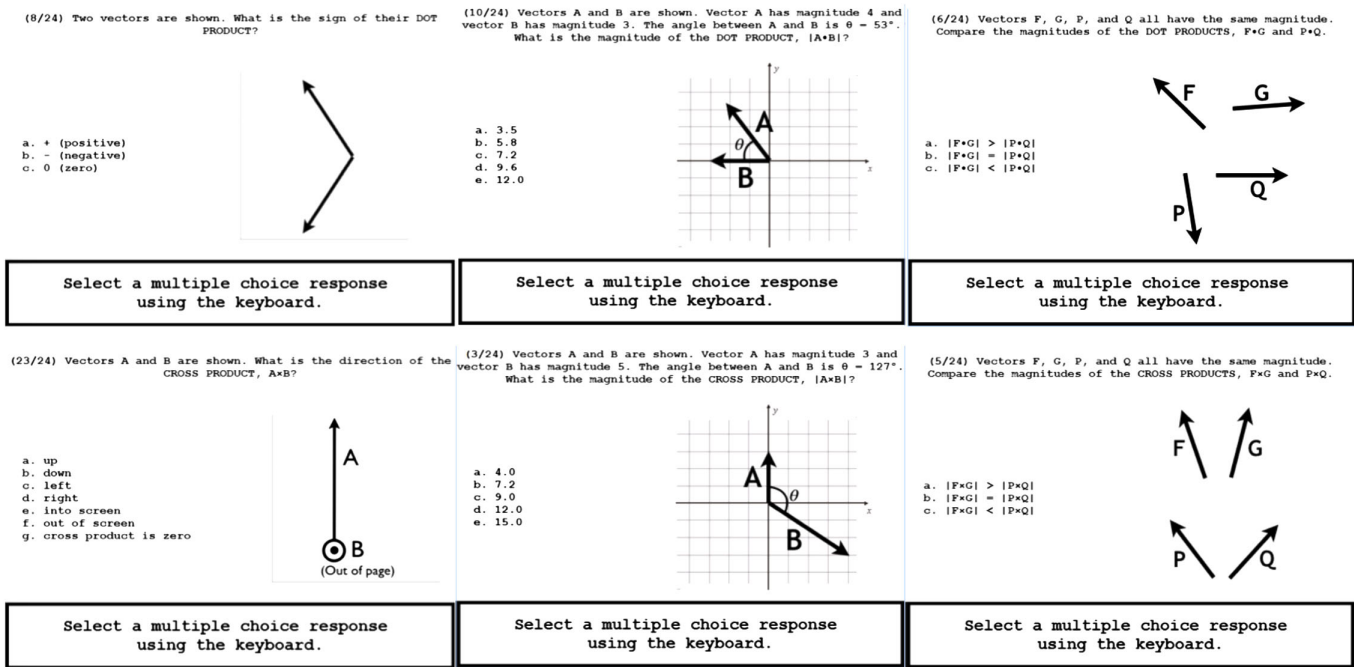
(8/24) Two vectors are shown. What is the sign of their DOT PRODUCT?

a. + (positive)
b. - (negative)
c. 0 (zero)

Select a multiple choice response using the keyboard.

(10/24) Vectors A and B are shown. Vector A has magnitude 4 and vector B has magnitude 3. The angle between A and B is θ = 53°. What is the magnitude of the DOT PRODUCT, |A•B|?

a. 3.5
b. 5.8
c. 7.2
d. 9.6
e. 12.0

y
A
θ
B
x

Select a multiple choice response using the keyboard.

(6/24) Vectors F, G, P, and Q all have the same magnitude. Compare the magnitudes of the DOT PRODUCTS, F•G and P•Q.

a. |F•G| > |P•Q|
b. |F•G| = |P•Q|
c. |F•G| < |P•Q|

F
G
Q
P

Select a multiple choice response using the keyboard.

(23/24) Vectors A and B are shown. What is the direction of the CROSS PRODUCT, A×B?

a. up
b. down
c. left
d. right
e. into screen
f. out of screen
g. cross product is zero

A
B
(Out of page)

Select a multiple choice response using the keyboard.

(3/24) Vectors A and B are shown. Vector A has magnitude 3 and vector B has magnitude 5. The angle between A and B is θ = 127°. What is the magnitude of the CROSS PRODUCT, |A×B|?

a. 4.0
b. 7.2
c. 9.0
d. 12.0
e. 15.0

y
A
θ
x
B

Select a multiple choice response using the keyboard.

(5/24) Vectors F, G, P, and Q all have the same magnitude. Compare the magnitudes of the CROSS PRODUCTS, F×G and P×Q.

a. |F×G| > |P×Q|
b. |F×G| = |P×Q|
c. |F×G| < |P×Q|

F
G
P
Q

Select a multiple choice response using the keyboard.